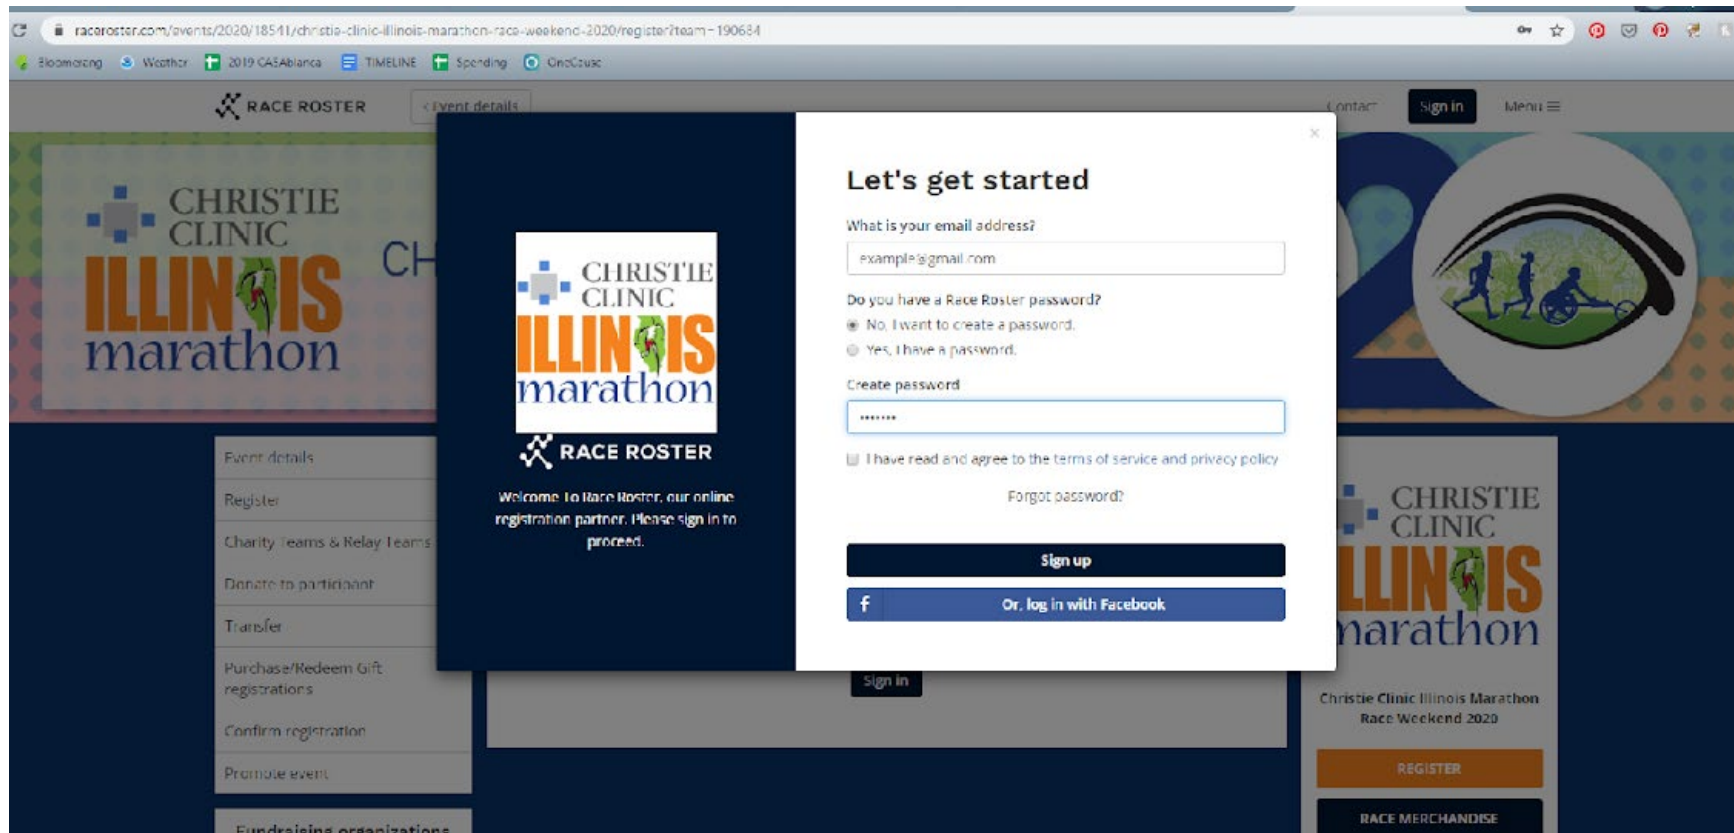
raceroster.com/events/2020/18541/christie-clinic-illinois-marathon-race-weekend-2020/register?team=190684

Bloomberg Weather 2019 CASAblanca TIMELINE Spending OneCause

RACE ROSTER < Event details Contact Sign in Menu

CHRISTIE CLINIC ILLINOIS marathon CH

Event details
Register
Charity Teams & Relay Teams
Donate to participant
Transfer
Purchase/Redeem Gift registrations
Confirm registration
Promote event
Fundraising organizations

CHRISTIE CLINIC ILLINOIS marathon

RACE ROSTER

Welcome to Race Roster, our online registration partner. Please sign in to proceed.

×

Let's get started

What is your email address?

example@gmail.com

Do you have a Race Roster password?

No, I want to create a password.

Yes, I have a password.

Create password

•••••••

I have read and agree to the terms of service and privacy policy

Forgot password?

Sign up

f Or, log in with Facebook

Sign in

CHRISTIE CLINIC ILLINOIS marathon

Christie Clinic Illinois Marathon Race Weekend 2020

REGISTER

RACE MERCHANDISE